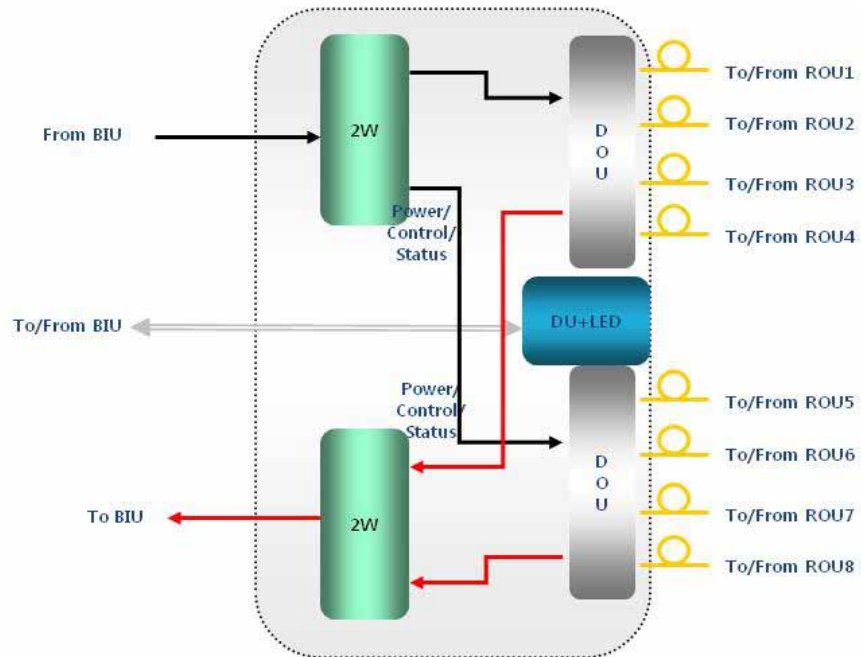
From BIU

2W

D
O
U

To/From ROU1

To/From ROU2

To/From ROU3

To/From ROU4

Power/
Control/
Status

To/From BIU

DU+LED

Power/
Control/
Status

To/From ROU5

To/From ROU6

To/From ROU7

To/From ROU8

D
O
U

To BIU

2W